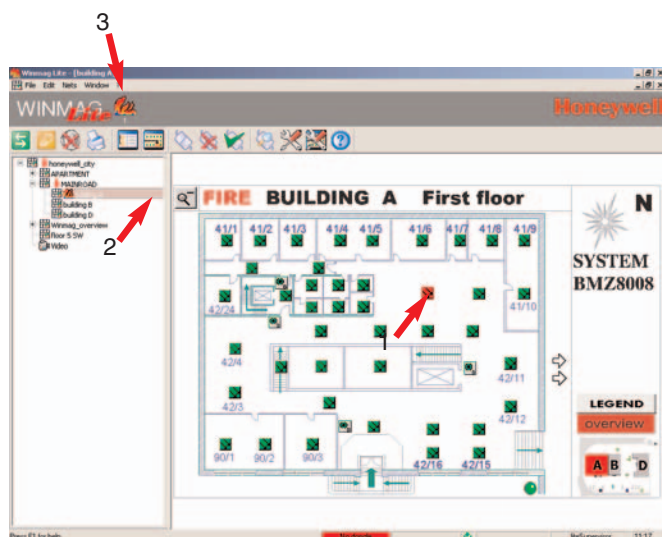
3

Winmag Lite - [building A]

File Edit Nets Window

WINMAG Lite

Honeywell

honeywell_city
APARTMENT
MAINROAD
A
building B
building D
Winmag_overview
floor 5 SW
Video

2

FIRE BUILDING A First floor

41/1 41/2 41/3 41/4 41/5 41/6 41/7 41/8 41/9

42/24

41/10

1

42/4

42/11

42/3

42/12

90/1 90/2 90/3

42/16 42/15

N

SYSTEM BMZ8008

LEGEND

overview

A B D

Press F1 for help